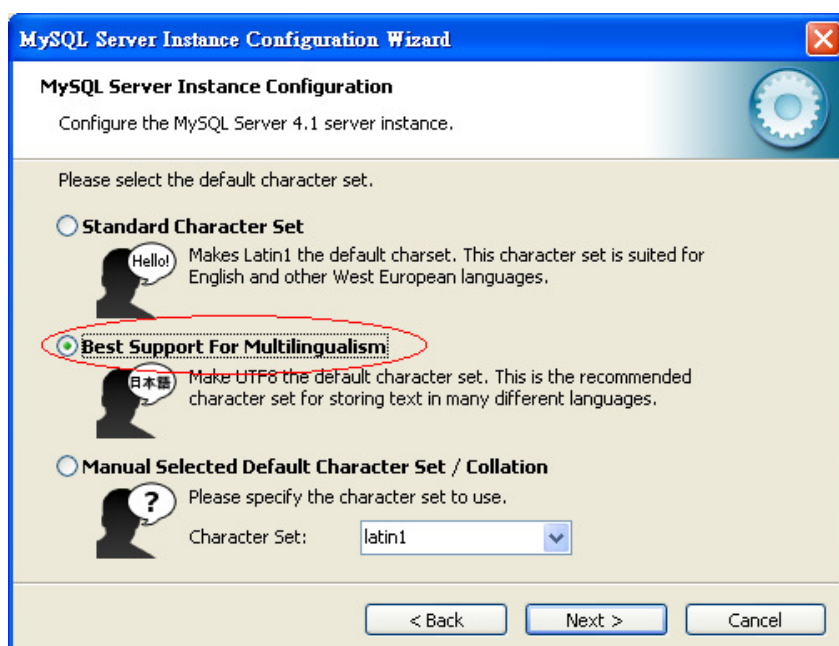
MySQL Server Instance Configuration Wizard

MySQL Server Instance Configuration

Configure the MySQL Server 4.1 server instance.

Please select the default character set.

Standard Character Set

Hello!

Makes Latin1 the default charset. This character set is suited for English and other West European languages.

Best Support For Multilingualism

日本語

Make UTF8 the default character set. This is the recommended character set for storing text in many different languages.

Manual Selected Default Character Set / Collation

?

Please specify the character set to use.

Character Set: latin1

< Back Next > Cancel